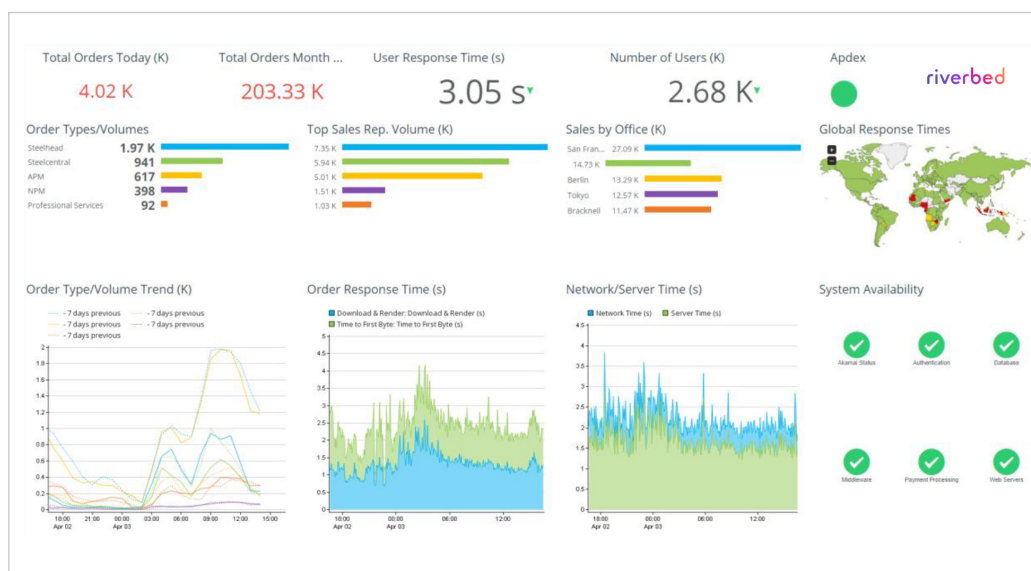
Total Orders Today (K)
4.02 K

Total Orders Month ...
203.33 K

User Response Time (s)
3.05 s

Number of Users (K)
2.68 K

Apdex

riverbed

Order Types/Volumes

| | |
|---|---|
| Steelhead | 1.97 K |
| Steelcentral | 941 |
| APM | 617 |
| NPM | 398 |
| Professional Services | 92 |

Top Sales Rep. Volume (K)
7.35 K
5.94 K
5.01 K
1.51 K
1.03 K

Sales by Office (K)

| | |
|---|---|
| San Fran... | 27.09 K |
| | 14.73 K |
| Berlin | 13.29 K |
| Tokyo | 12.57 K |
| Bracknell | 11.47 K |

Global Response Times
+
−

Order Type/Volume Trend (K)
- 7 days previous
- 7 days previous
- 7 days previous
- 7 days previous
- 7 days previous
- 7 days previous
2
1.8
1.6
1.4
1.2
1
0.8
0.6
0.4
0.2
0
18:00 Apr 02
21:00
00:00 Apr 03
03:00
06:00
09:00
12:00
15:00

Order Response Time (s)
Download & Render: Download & Render (s)
Time to First Byte: Time to First Byte (s)
5
4.5
4
3.5
3
2.5
2
1.5
1
0.5
0
18:00 Apr 02
00:00 Apr 03
06:00
12:00

Network/Server Time (s)
Network Time (s)
Server Time (s)
4.5
4
3.5
3
2.5
2
1.5
1
0.5
0
18:00 Apr 02
00:00 Apr 03
06:00
12:00

System Availability
Akamai Status
Authentication
Database
Middleware
Payment Processing
Web Servers